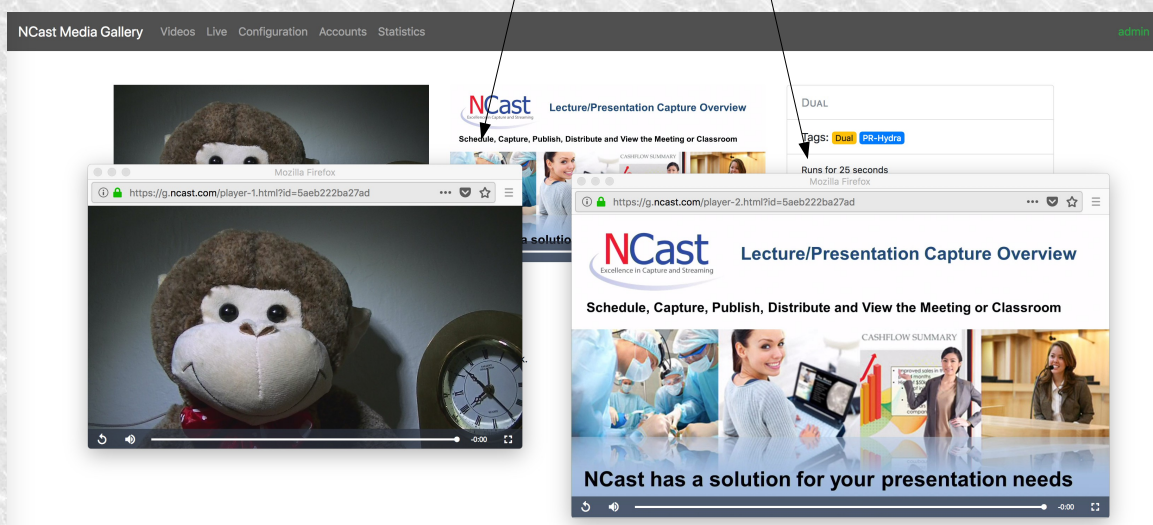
NCast Media Gallery Videos Live Configuration Accounts Statistics admin

NCast Excellence in Capture and Streaming Lecture/Presentation Capture Overview

Schedule, Capture, Publish, Distribute and View the Meeting or Classroom

CASHFLOW SUMMARY

a solutio

DUAL

Tags: Dual PR-Hydra

Runs for 25 seconds

Mozilla Firefox

https://g.ncast.com/player-1.html?id=5aeb222ba27ad

-0:00

Mozilla Firefox

https://g.ncast.com/player-2.html?id=5aeb222ba27ad

NCast Excellence in Capture and Streaming

Lecture/Presentation Capture Overview

Schedule, Capture, Publish, Distribute and View the Meeting or Classroom

CASHFLOW SUMMARY

NCast has a solution for your presentation needs

-0:00